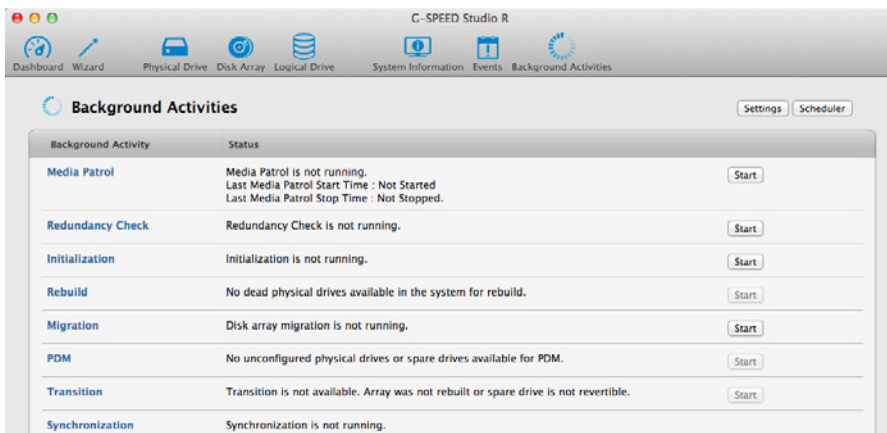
G-SPEED Studio R

Dashboard Wizard Physical Drive Disk Array Logical Drive System Information Events Background Activities

Background Activities

Settings Scheduler

| Background Activity | Status | |
|---|---|---|
| Media Patrol | Media Patrol is not running. Last Media Patrol Start Time : Not Started Last Media Patrol Stop Time : Not Stopped. | Start |
| Redundancy Check | Redundancy Check is not running. | Start |
| Initialization | Initialization is not running. | Start |
| Rebuild | No dead physical drives available in the system for rebuild. | Start |
| Migration | Disk array migration is not running. | Start |
| PDM | No unconfigured physical drives or spare drives available for PDM. | Start |
| Transition | Transition is not available. Array was not rebuilt or spare drive is not revertible. | Start |
| Synchronization | Synchronization is not running. | |